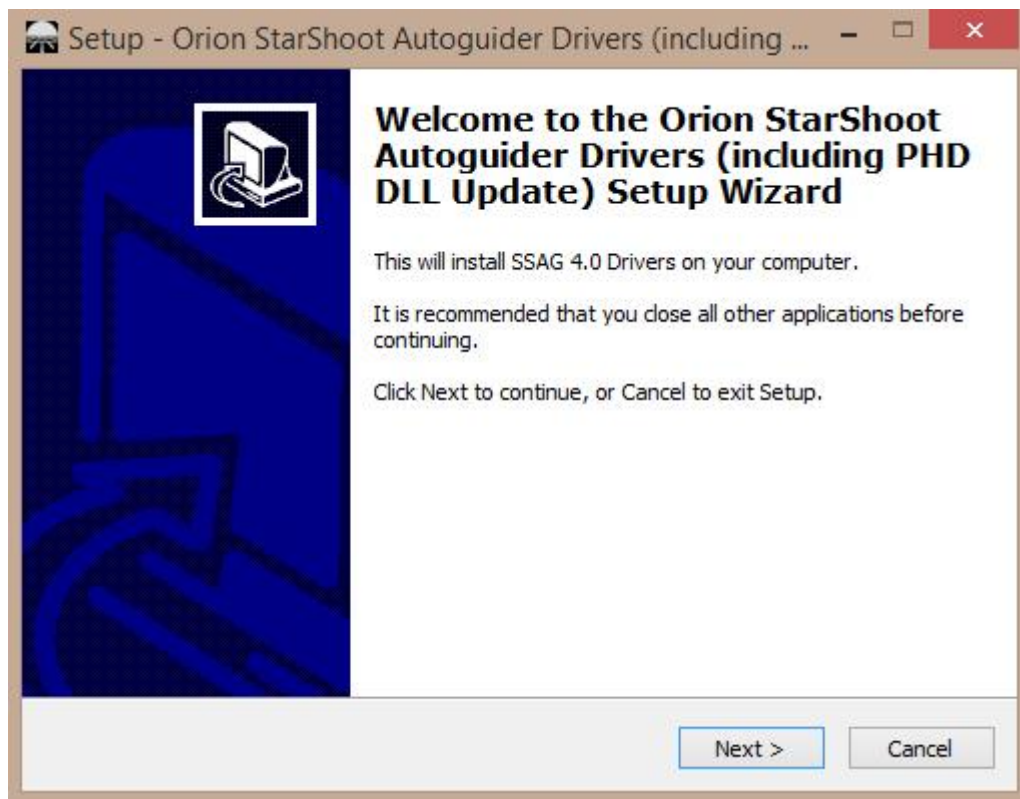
Setup - Orion StarShoot Autoguider Drivers (including ...

Welcome to the Orion StarShoot Autoguider Drivers (including PHD DLL Update) Setup Wizard

This will install SSAG 4.0 Drivers on your computer.

It is recommended that you close all other applications before continuing.

Click Next to continue, or Cancel to exit Setup.

Next >

Cancel